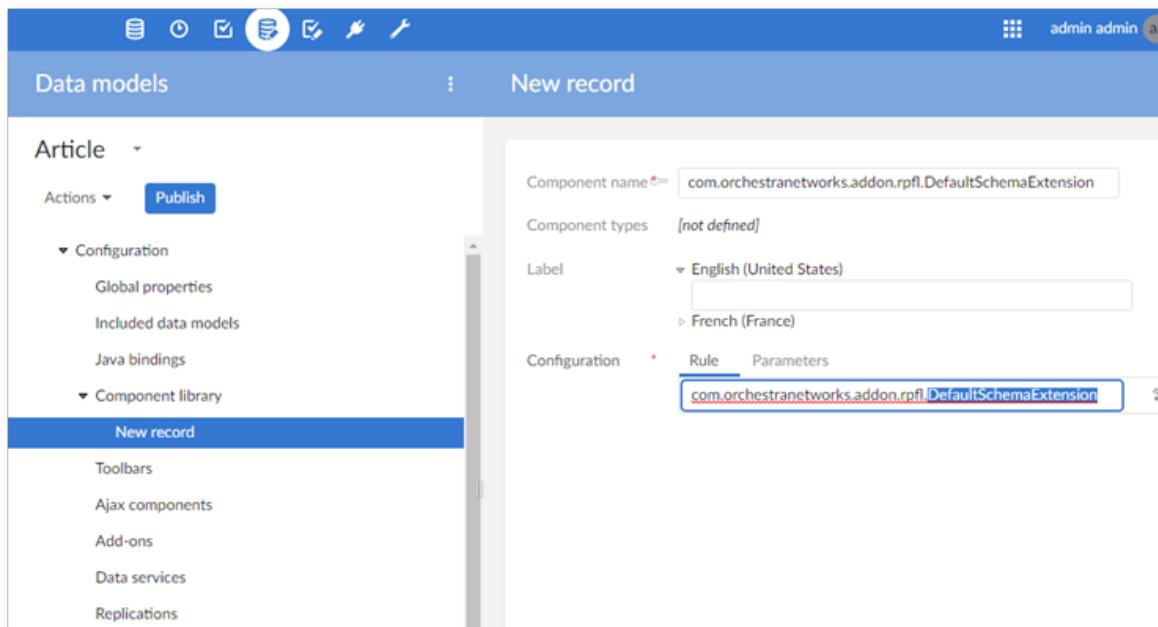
admin admin

Data models

New record

Article

Actions

Publish

Configuration

Global properties

Included data models

Java bindings

Component library

New record

Toolbars

Ajax components

Add-ons

Data services

Replications

Component name *

com.orchestranetworks.addon.rpfl.DefaultSchemaExtension

Component types

[not defined]

Label

English (United States)

French (France)

Configuration *

Rule

Parameters

com.orchestranetworks.addon.rpfl.DefaultSchemaExtension